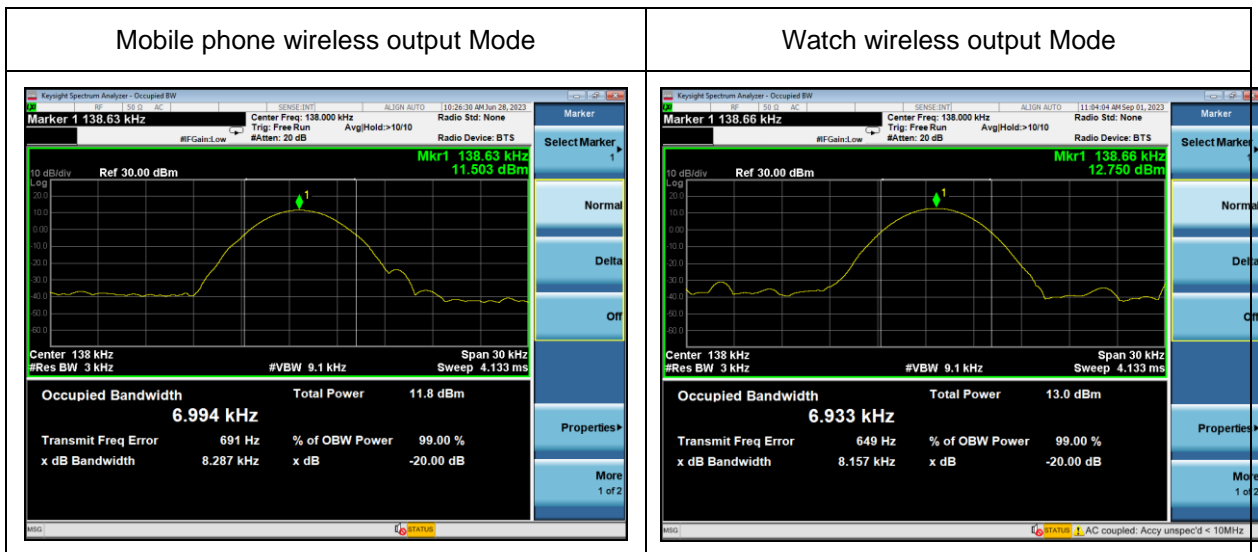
| Mobile phone wireless output Mode | Watch wireless output Mode |
|---|---|
| Keysight Spectrum Analyzer - Occupied BW<br>RF 50 Ω AC SENSE:INT ALIGN AUTO 10:26:30 AM Jun 28, 2023<br>Marker 1 138.63 kHz<br>Center Freq: 138.000 kHz Trig: Free Run #Atten: 20 dB Avg\|Hold:>10/10<br>#IFGain:Low<br>Radio Std: None<br>Radio Device: BTS<br>Marker<br>Select Marker 1<br>Normal<br>Delta<br>Off<br>Properties<br>More 1 of 2<br>Mkr1 138.63 kHz 11.503 dBm<br>10 dB/div Ref 30.00 dBm<br>Log<br>20.0 10.0 0.00 -10.0 -20.0 -30.0 -40.0 -50.0 -60.0<br>Center 138 kHz #Res BW 3 kHz #VBW 9.1 kHz Span 30 kHz Sweep 4.133 ms<br>Occupied Bandwidth 6.994 kHz<br>Total Power 11.8 dBm<br>Transmit Freq Error 691 Hz<br>% of OBW Power 99.00 %<br>x dB Bandwidth 8.287 kHz<br>x dB -20.00 dB<br>MSG STATUS | Keysight Spectrum Analyzer - Occupied BW<br>RF 50 Ω AC SENSE:INT ALIGN AUTO 11:04:04 AM Sep 01, 2023<br>Marker 1 138.66 kHz<br>Center Freq: 138.000 kHz Trig: Free Run #Atten: 20 dB Avg\|Hold:>10/10<br>#IFGain:Low<br>Radio Std: None<br>Radio Device: BTS<br>Marker<br>Select Marker 1<br>Norma<br>Delt<br>Of<br>Properties<br>More 1 of 2<br>Mkr1 138.66 kHz 12.750 dBm<br>10 dB/div Ref 30.00 dBm<br>Log<br>20.0 10.0 0.00 -10.0 -20.0 -30.0 -40.0 -50.0 -60.0<br>Center 138 kHz #Res BW 3 kHz #VBW 9.1 kHz Span 30 kHz Sweep 4.133 ms<br>Occupied Bandwidth 6.933 kHz<br>Total Power 13.0 dBm<br>Transmit Freq Error 649 Hz<br>% of OBW Power 99.00 %<br>x dB Bandwidth 8.157 kHz<br>x dB -20.00 dB<br>MSG STATUS AC coupled: Accy unspec'd < 10MHz |